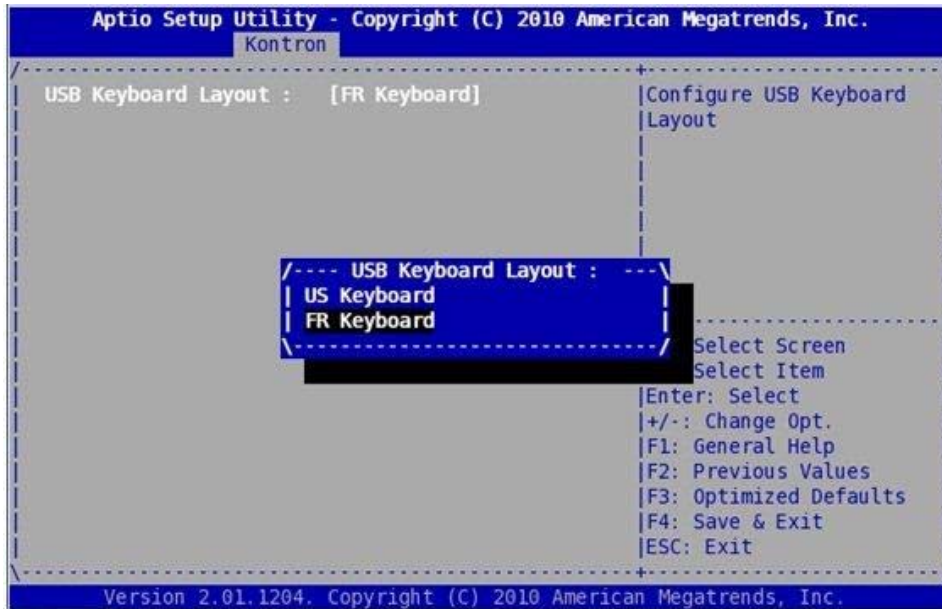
Aptio Setup Utility - Copyright (C) 2010 American Megatrends, Inc.
Kontron

USB Keyboard Layout : [FR Keyboard]

Configure USB Keyboard Layout

USB Keyboard Layout :
US Keyboard
FR Keyboard

Select Screen
Select Item
Enter: Select
+/-: Change Opt.
F1: General Help
F2: Previous Values
F3: Optimized Defaults
F4: Save & Exit
ESC: Exit

Version 2.01.1204. Copyright (C) 2010 American Megatrends, Inc.